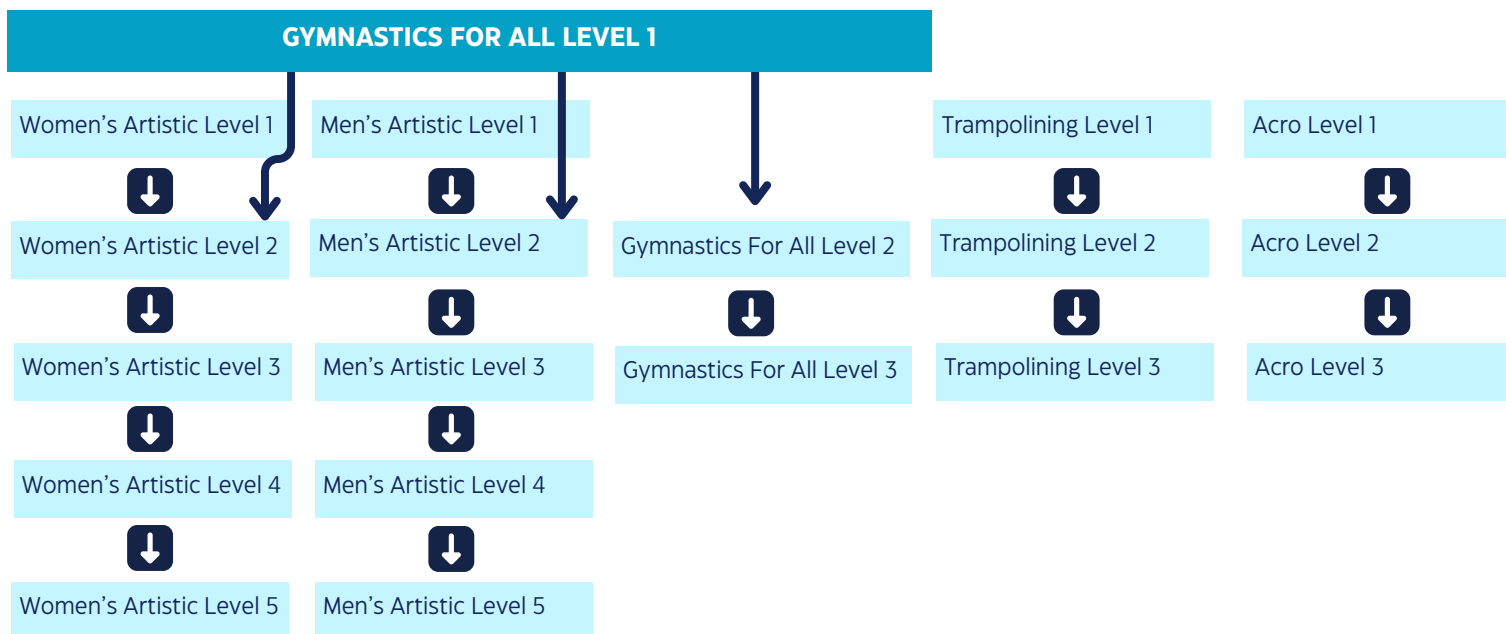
GYMNASTICS FOR ALL LEVEL 1

Women's Artistic Level 1

Women's Artistic Level 2

Women's Artistic Level 3

Women's Artistic Level 4

Women's Artistic Level 5

Men's Artistic Level 1

Men's Artistic Level 2

Men's Artistic Level 3

Men's Artistic Level 4

Men's Artistic Level 5

Gymnastics For All Level 2

Gymnastics For All Level 3

Trampolining Level 1

Trampolining Level 2

Trampolining Level 3

Acro Level 1

Acro Level 2

Acro Level 3